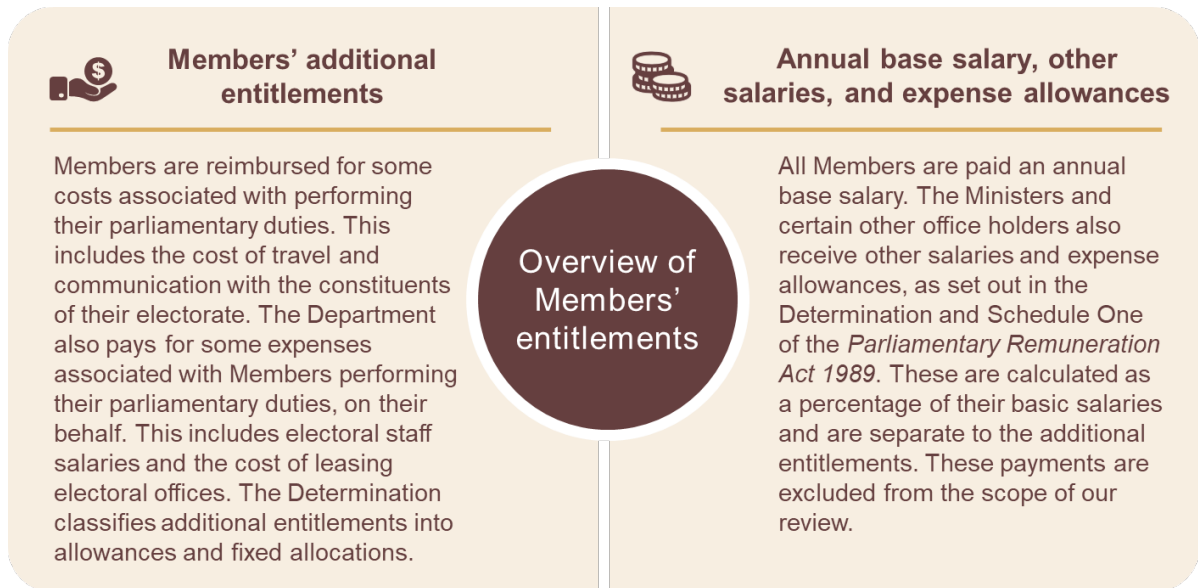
Members' additional entitlements

Members are reimbursed for some costs associated with performing their parliamentary duties. This includes the cost of travel and communication with the constituents of their electorate. The Department also pays for some expenses associated with Members performing their parliamentary duties, on their behalf. This includes electoral staff salaries and the cost of leasing electoral offices. The Determination classifies additional entitlements into allowances and fixed allocations.

Overview of Members' entitlements

Annual base salary, other salaries, and expense allowances

All Members are paid an annual base salary. The Ministers and certain other office holders also receive other salaries and expense allowances, as set out in the Determination and Schedule One of the Parliamentary Remuneration Act 1989. These are calculated as a percentage of their basic salaries and are separate to the additional entitlements. These payments are excluded from the scope of our review.